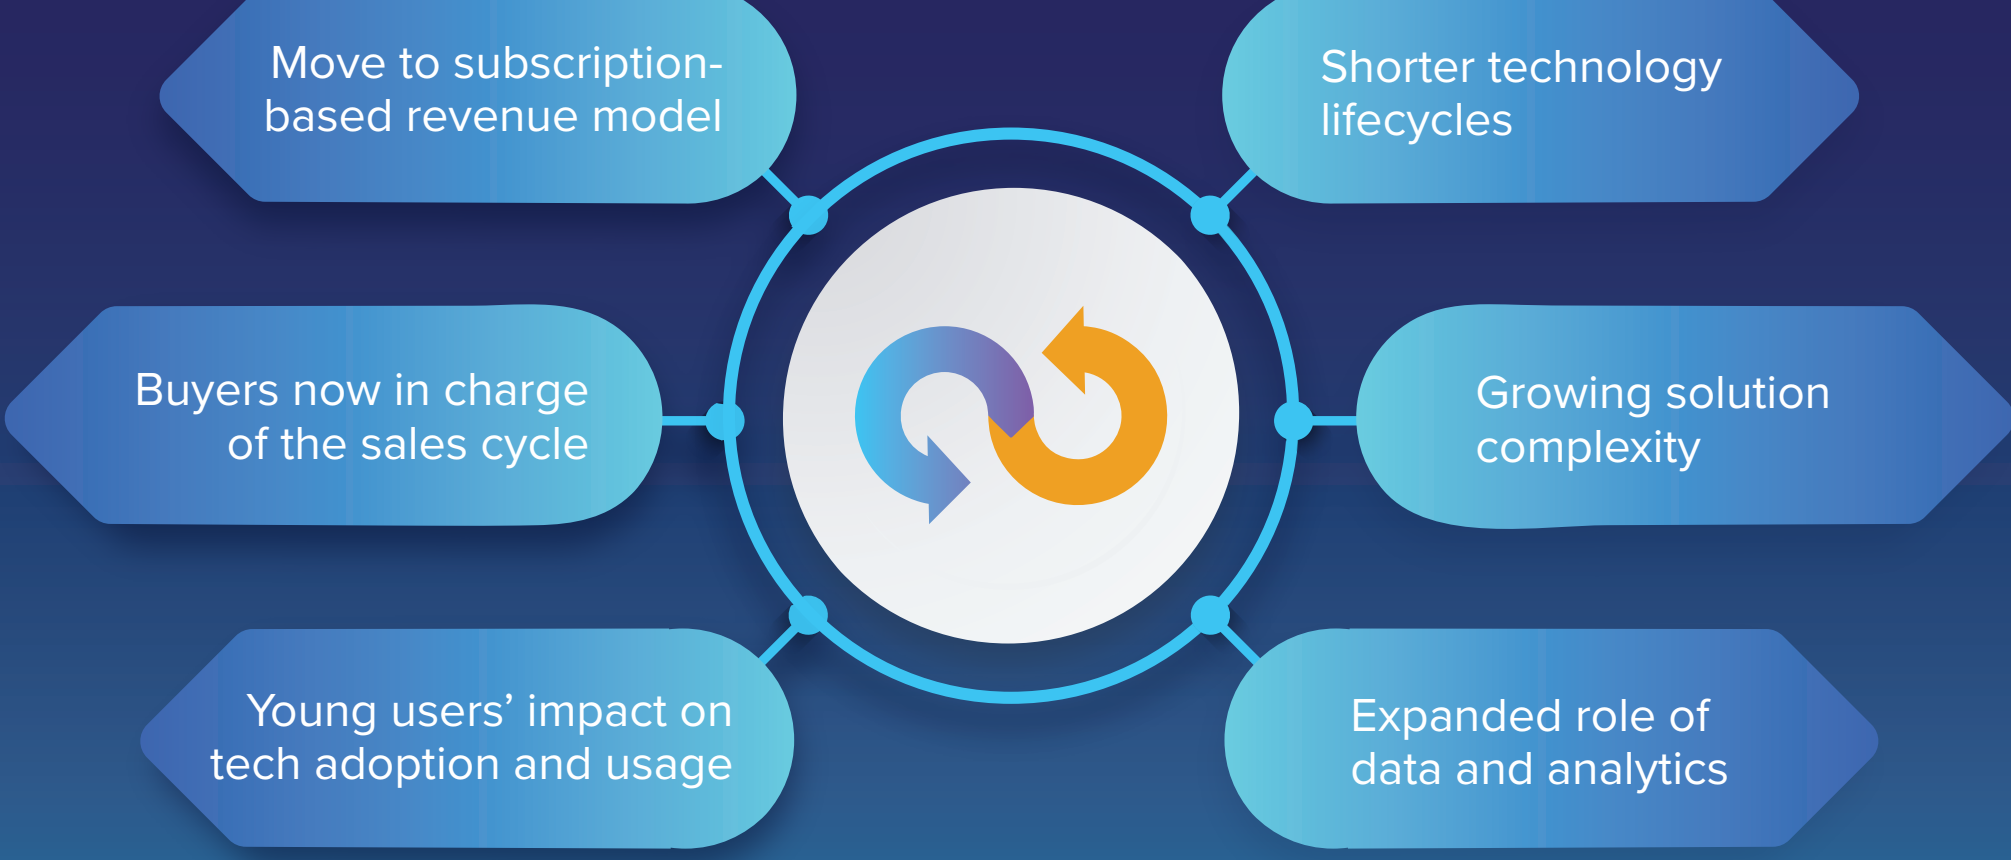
Move to subscription-based revenue model

Shorter technology lifecycles

Buyers now in charge of the sales cycle

Growing solution complexity

Young users’ impact on tech adoption and usage

Expanded role of data and analytics